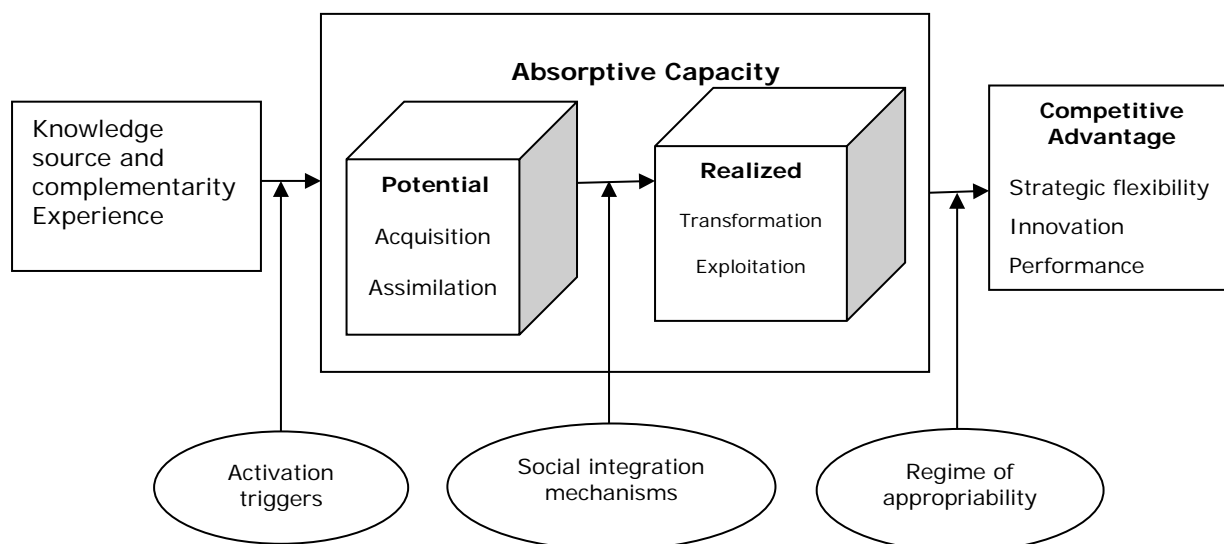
Knowledge source and complementarity Experience

Absorptive Capacity

Potential

Acquisition

Assimilation

Realized

Transformation

Exploitation

Competitive Advantage

Strategic flexibility

Innovation

Performance

Activation triggers

Social integration mechanisms

Regime of appropriability